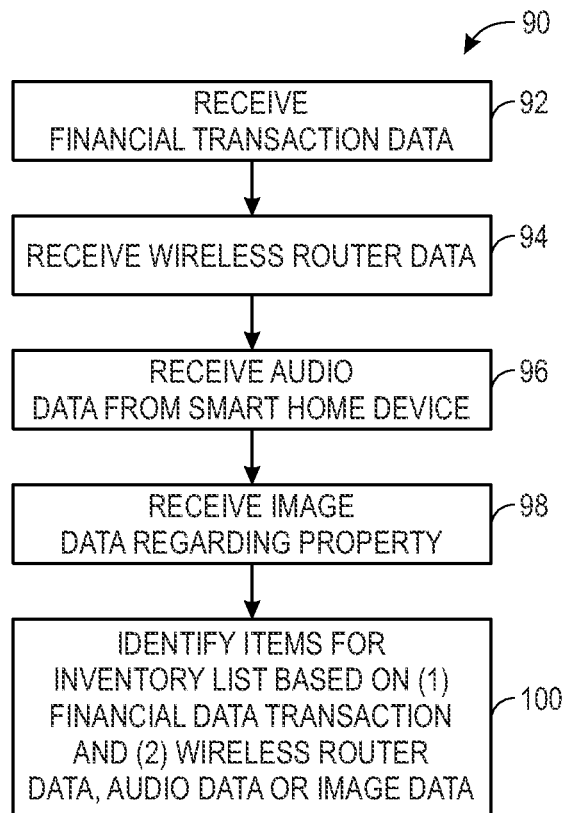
90

RECEIVE FINANCIAL TRANSACTION DATA

92

RECEIVE WIRELESS ROUTER DATA

94

RECEIVE AUDIO DATA FROM SMART HOME DEVICE

96

RECEIVE IMAGE DATA REGARDING PROPERTY

98

IDENTIFY ITEMS FOR INVENTORY LIST BASED ON (1) FINANCIAL DATA TRANSACTION AND (2) WIRELESS ROUTER DATA, AUDIO DATA OR IMAGE DATA

100